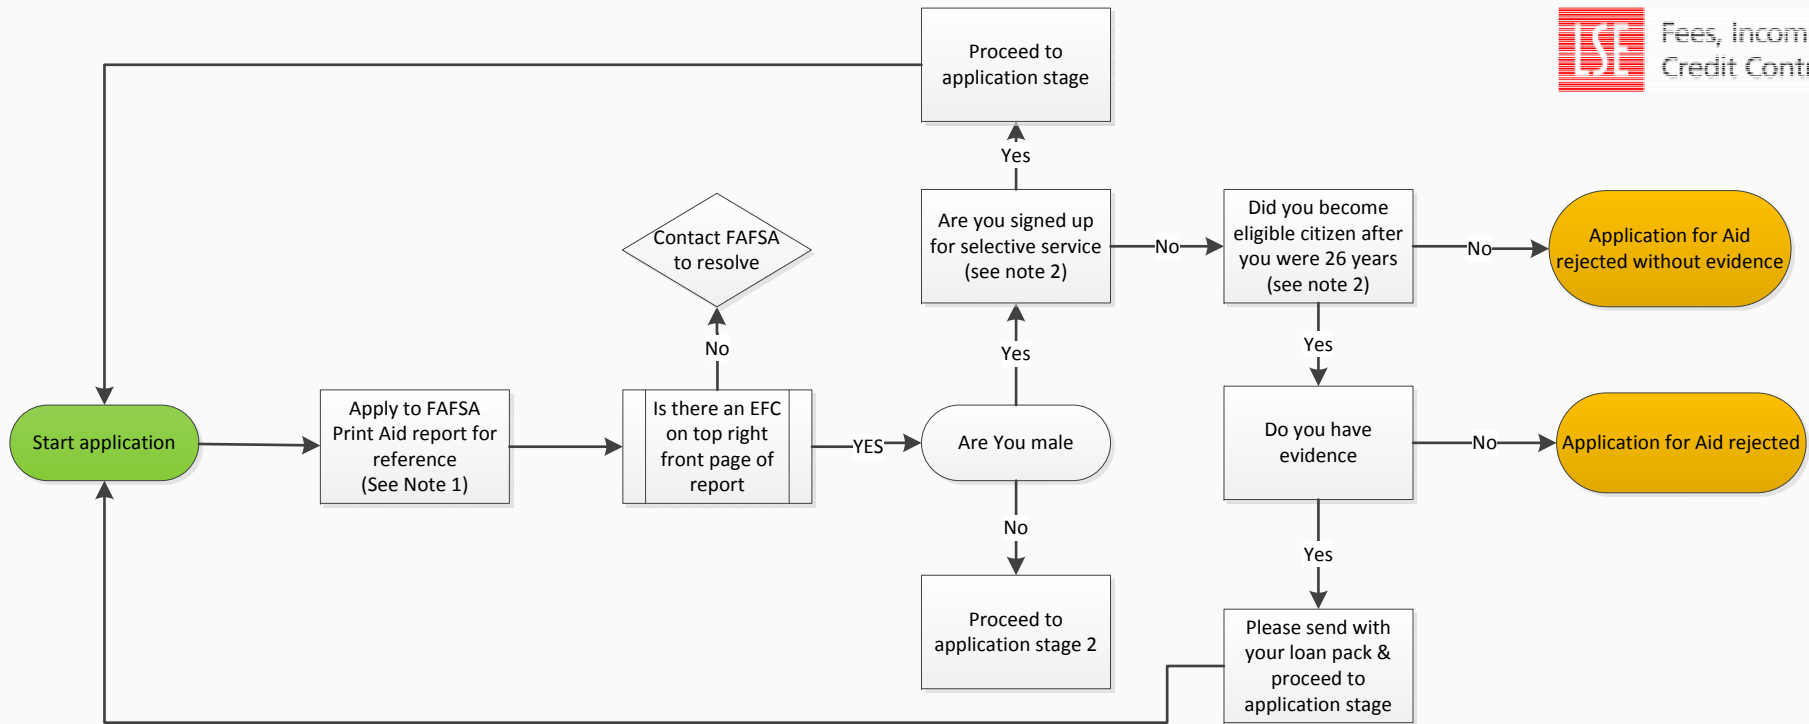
LSE Fees, Incom
Credit Cont

Proceed to application stage

Yes

Are you signed up for selective service (see note 2)

No

Did you become eligible citizen after you were 26 years (see note 2)

No

Application for Aid rejected without evidence

Contact FAFSA to resolve

No

Yes

Yes

Start application

Apply to FAFSA Print Aid report for reference (See Note 1)

Is there an EFC on top right front page of report

YES

Are You male

Do you have evidence

No

Application for Aid rejected

No

Yes

Proceed to application stage 2

Please send with your loan pack & proceed to application stage